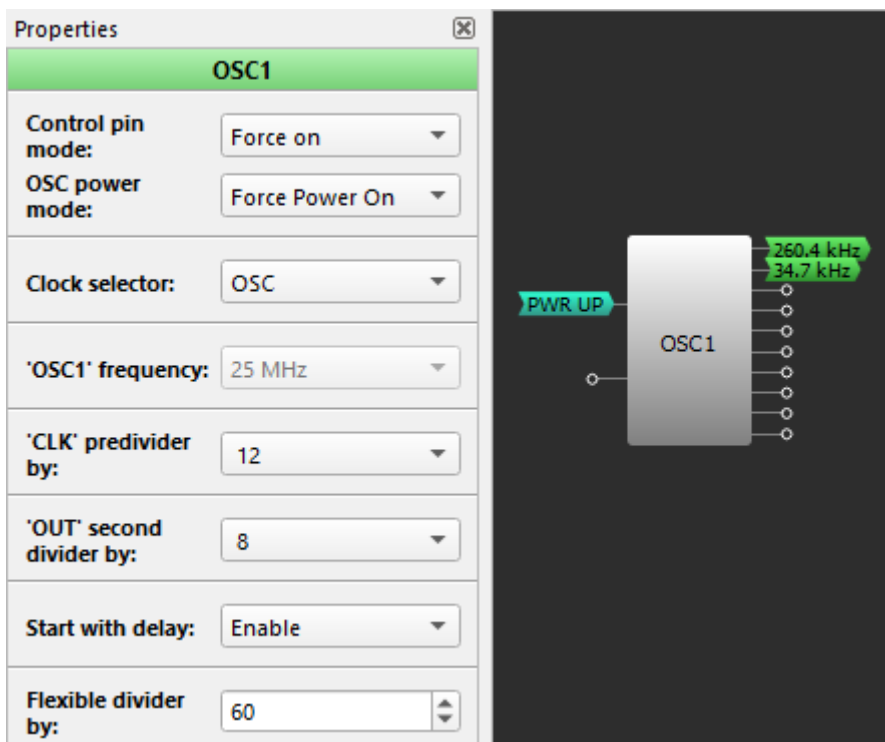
Properties

OSC1

Control pin mode: Force on

OSC power mode: Force Power On

Clock selector: OSC

'OSC1' frequency: 25 MHz

'CLK' predivider by: 12

'OUT' second divider by: 8

Start with delay: Enable

Flexible divider by: 60

260.4 kHz
34.7 kHz
PWR UP
OSC1